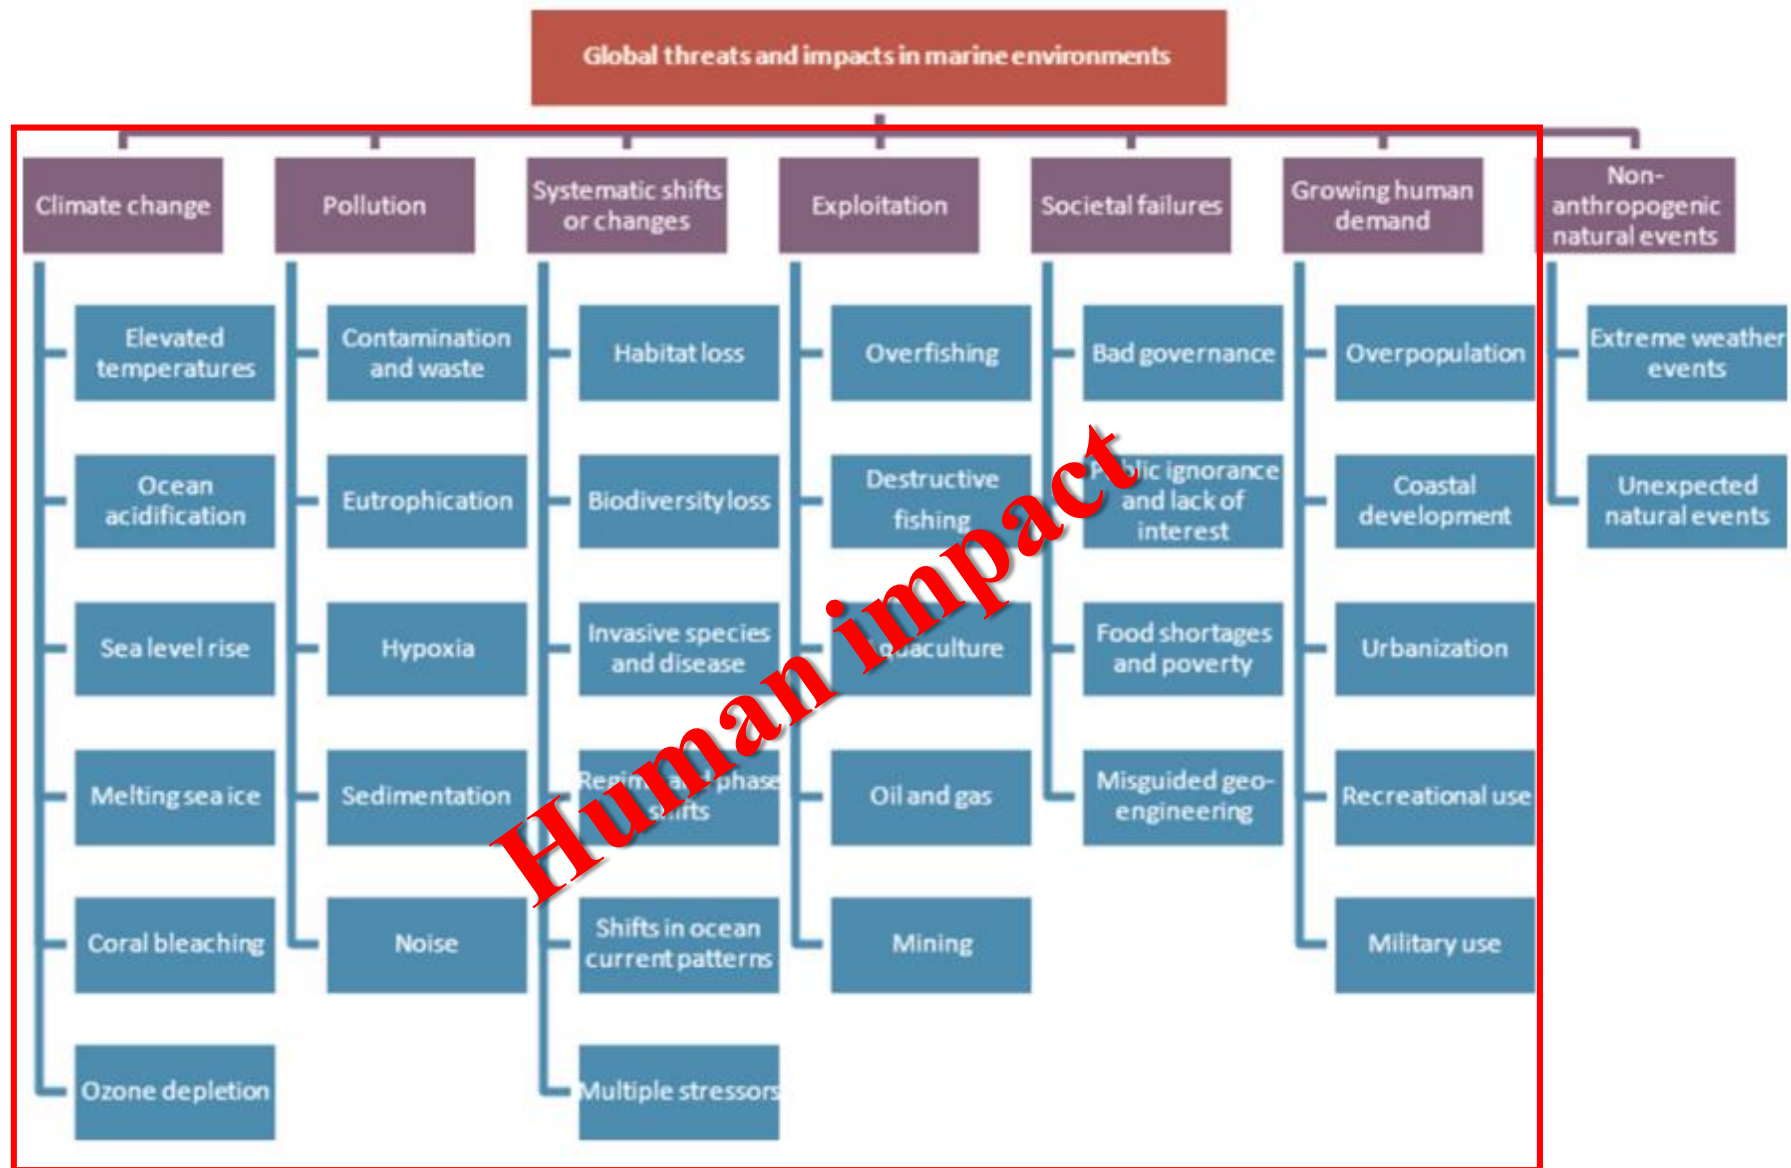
Global threats and impacts in marine environments

Climate change
Elevated temperatures
Ocean acidification
Sea level rise
Melting sea ice
Coral bleaching
Ozone depletion

Pollution
Contamination and waste
Eutrophication
Hypoxia
Sedimentation
Noise

Systematic shifts or changes
Habitat loss
Biodiversity loss
Invasive species and disease
Regim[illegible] phase shifts
Shifts in ocean current patterns
Multiple stressors

Exploitation
Overfishing
Destructive fishing
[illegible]aculture
Oil and gas
Mining

Societal failures
Bad governance
P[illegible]lic ignorance and lack of interest
Food shortages and poverty
Misguided geo-engineering

Growing human demand
Overpopulation
Coastal development
Urbanization
Recreational use
Military use

Non-anthropogenic natural events
Extreme weather events
Unexpected natural events

Human impact